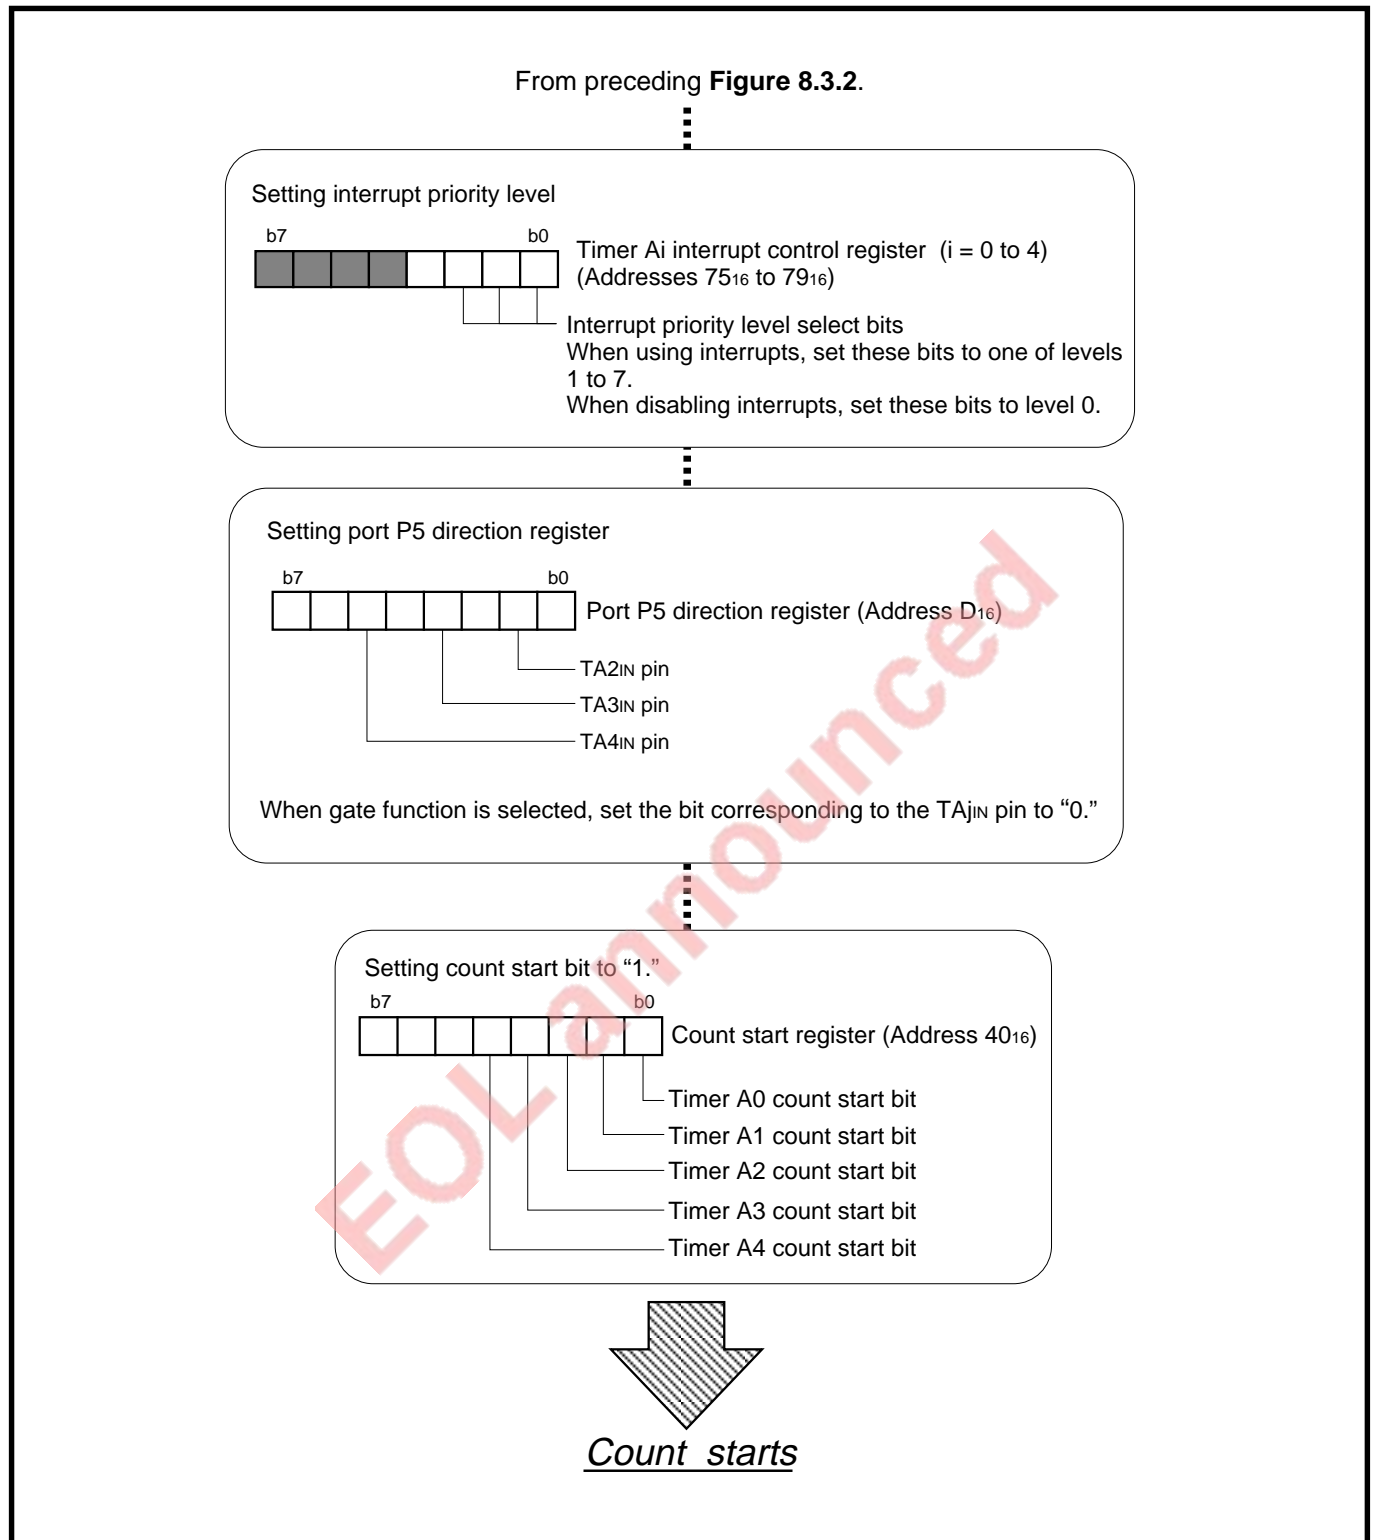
From preceding **Figure 8.3.2**.

Setting interrupt priority level

b7 b0

Timer Ai interrupt control register (i = 0 to 4)
(Addresses $75_{16}$ to $79_{16}$)

Interrupt priority level select bits
When using interrupts, set these bits to one of levels 1 to 7.
When disabling interrupts, set these bits to level 0.

Setting port P5 direction register

b7 b0

Port P5 direction register (Address $D_{16}$)

$TA2_{IN}$ pin
$TA3_{IN}$ pin
$TA4_{IN}$ pin

When gate function is selected, set the bit corresponding to the $TAj_{IN}$ pin to “0.”

Setting count start bit to “1.”

b7 b0

Count start register (Address $40_{16}$)

Timer A0 count start bit
Timer A1 count start bit
Timer A2 count start bit
Timer A3 count start bit
Timer A4 count start bit

Count starts

EOL announced